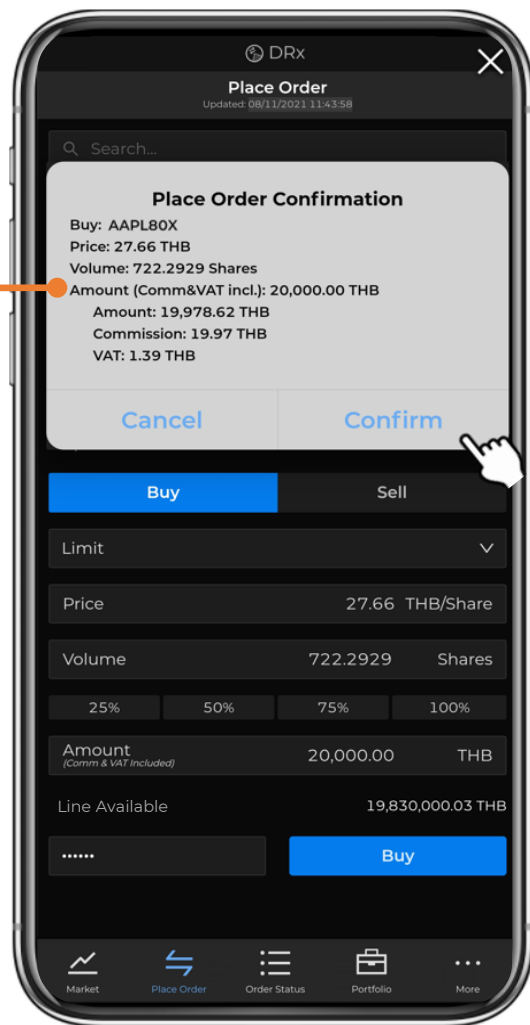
DRx

Place Order
Updated: 08/11/2021 11:43:58

Search...

Place Order Confirmation
Buy: AAPL80X
Price: 27.66 THB
Volume: 722.2929 Shares
Amount (Comm&VAT incl.): 20,000.00 THB
Amount: 19,978.62 THB
Commission: 19.97 THB
VAT: 1.39 THB

Cancel
Confirm

Buy
Sell

Limit

Price 27.66 THB/Share

Volume 722.2929 Shares

25%
50%
75%
100%

Amount
(Comm & VAT Included)
20,000.00 THB

Line Available 19,830,000.03 THB

••••••
Buy

Market
Place Order
Order Status
Portfolio
More